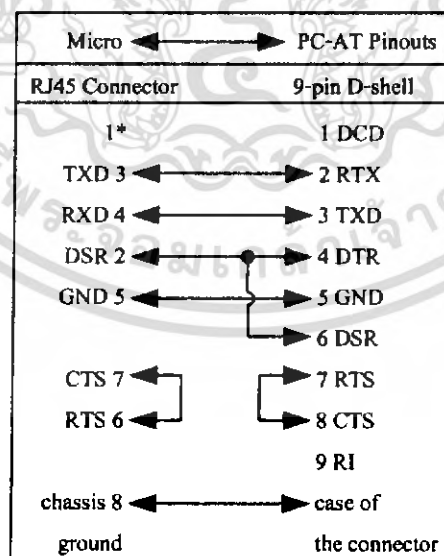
| Micro | PC-AT Pinouts |
|---|---|
| RJ45 Connector | 9-pin D-shell |
| 1* | 1 DCD |
| TXD 3 | 2 RTX |
| RXD 4 | 3 TXD |
| DSR 2 | 4 DTR |
| GND 5 | 5 GND |
| | 6 DSR |
| CTS 7 | 7 RTS |
| RTS 6 | 8 CTS |
| | 9 RI |
| chassis 8 ground | case of the connector |